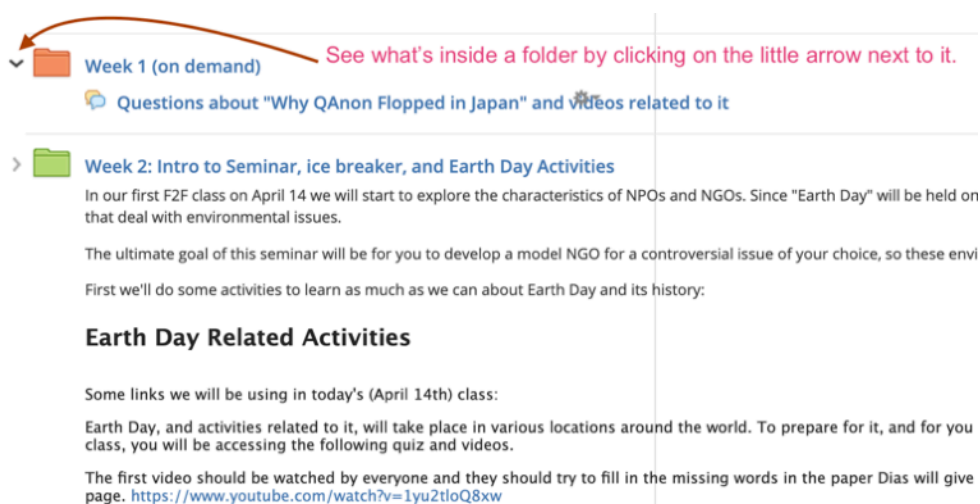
See what's inside a folder by clicking on the little arrow next to it.

Week 1 (on demand)

Questions about "Why QAnon Flopped in Japan" and videos related to it

Week 2: Intro to Seminar, ice breaker, and Earth Day Activities

In our first F2F class on April 14 we will start to explore the characteristics of NPOs and NGOs. Since "Earth Day" will be held on that deal with environmental issues.

The ultimate goal of this seminar will be for you to develop a model NGO for a controversial issue of your choice, so these envi

First we'll do some activities to learn as much as we can about Earth Day and its history:

Earth Day Related Activities

Some links we will be using in today's (April 14th) class:

Earth Day, and activities related to it, will take place in various locations around the world. To prepare for it, and for you class, you will be accessing the following quiz and videos.

The first video should be watched by everyone and they should try to fill in the missing words in the paper Dias will give page. https://www.youtube.com/watch?v=1yu2tloQ8xw